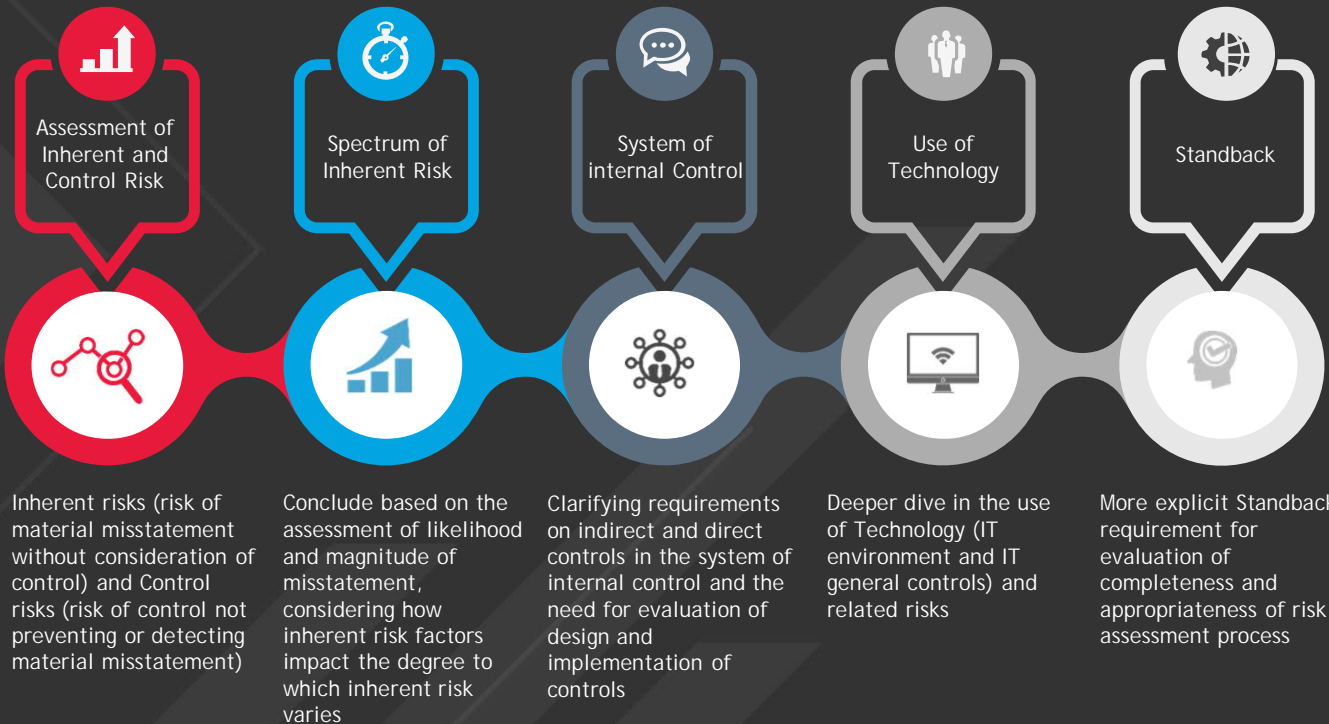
Assessment of Inherent and Control Risk

Spectrum of Inherent Risk

System of internal Control

Use of Technology

Standback

Inherent risks (risk of material misstatement without consideration of control) and Control risks (risk of control not preventing or detecting material misstatement)

Conclude based on the assessment of likelihood and magnitude of misstatement, considering how inherent risk factors impact the degree to which inherent risk varies

Clarifying requirements on indirect and direct controls in the system of internal control and the need for evaluation of design and implementation of controls

Deeper dive in the use of Technology (IT environment and IT general controls) and related risks

More explicit Standback requirement for evaluation of completeness and appropriateness of risk assessment process